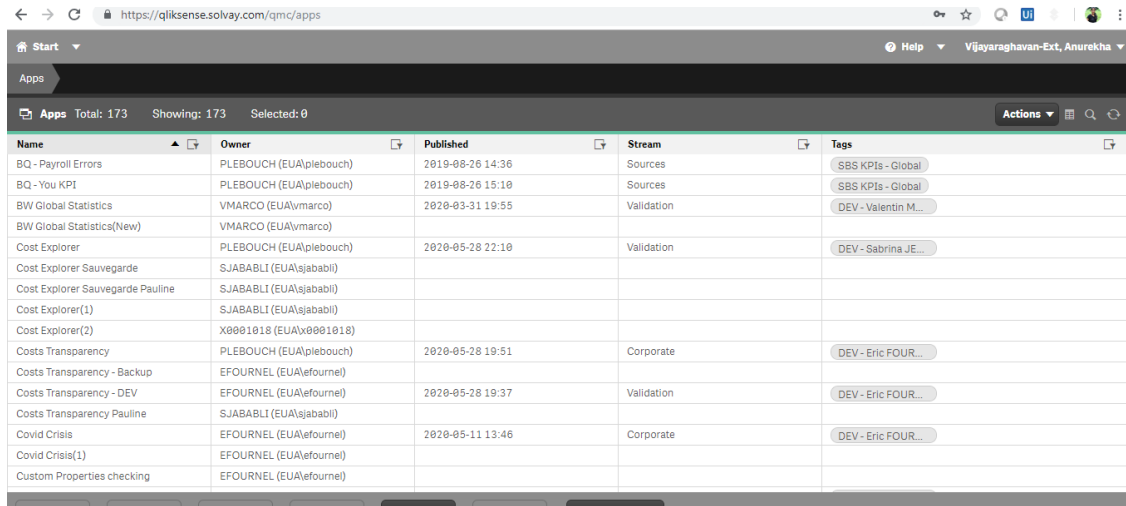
https://qliksense.solvay.com/qmc/apps

Start

Help

Vijayaraghavan-Ext, Anurekha

Apps

Apps Total: 173 Showing: 173 Selected: 0

Actions

| Name | Owner | Published | Stream | Tags |
|---|---|---|---|---|
| BQ - Payroll Errors | PLEBOUCH (EUA\plebouch) | 2019-08-26 14:36 | Sources | SBS KPIs - Global |
| BQ - You KPI | PLEBOUCH (EUA\plebouch) | 2019-08-26 15:10 | Sources | SBS KPIs - Global |
| BW Global Statistics | VMARCO (EUA\vmarco) | 2020-03-31 19:55 | Validation | DEV - Valentin M... |
| BW Global Statistics(New) | VMARCO (EUA\vmarco) | | | |
| Cost Explorer | PLEBOUCH (EUA\plebouch) | 2020-05-28 22:10 | Validation | DEV - Sabrina JE... |
| Cost Explorer Sauvegarde | SJABABLI (EUA\sjababli) | | | |
| Cost Explorer Sauvegarde Pauline | SJABABLI (EUA\sjababli) | | | |
| Cost Explorer(1) | SJABABLI (EUA\sjababli) | | | |
| Cost Explorer(2) | X0001018 (EUA\x0001018) | | | |
| Costs Transparency | PLEBOUCH (EUA\plebouch) | 2020-05-28 19:51 | Corporate | DEV - Eric FOUR... |
| Costs Transparency - Backup | EFOURNEL (EUA\efournel) | | | |
| Costs Transparency - DEV | EFOURNEL (EUA\efournel) | 2020-05-28 19:37 | Validation | DEV - Eric FOUR... |
| Costs Transparency Pauline | SJABABLI (EUA\sjababli) | | | |
| Covid Crisis | EFOURNEL (EUA\efournel) | 2020-05-11 13:46 | Corporate | DEV - Eric FOUR... |
| Covid Crisis(1) | EFOURNEL (EUA\efournel) | | | |
| Custom Properties checking | EFOURNEL (EUA\efournel) | | | |